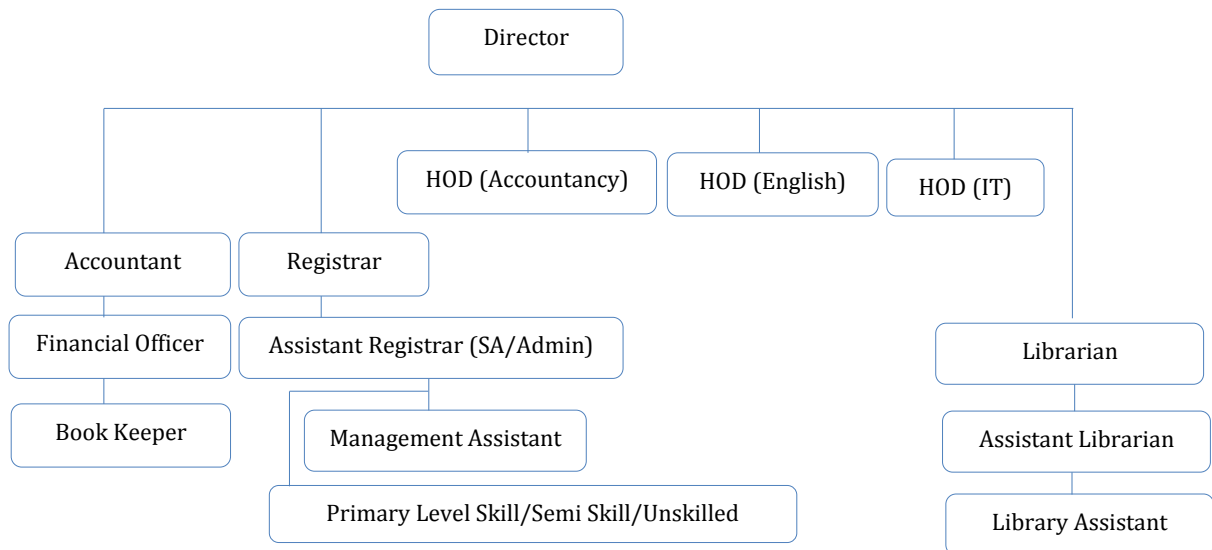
Director

HOD (Accountancy)

HOD (English)

HOD (IT)

Accountant

Financial Officer

Book Keeper

Registrar

Assistant Registrar (SA/Admin)

Management Assistant

Primary Level Skill/Semi Skill/Unskilled

Librarian

Assistant Librarian

Library Assistant